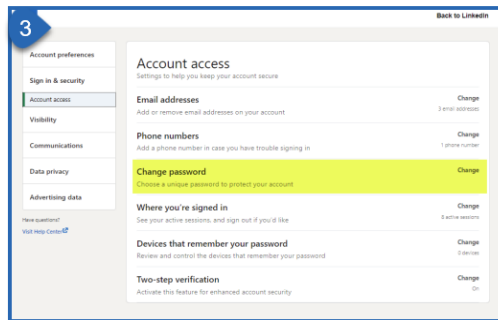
3

Back to LinkedIn

Account preferences
Sign in & security
Account access
Visibility
Communications
Data privacy
Advertising data

Have questions?
Visit Help Center

Account access
Settings to help you keep your account secure

Email addresses
Add or remove email addresses on your account
Change
3 email addresses

Phone numbers
Add a phone number in case you have trouble signing in
Change
1 phone number

Change password
Choose a unique password to protect your account
Change

Where you're signed in
See your active sessions, and sign out if you'd like
Change
8 active sessions

Devices that remember your password
Review and control the devices that remember your password
Change
0 devices

Two-step verification
Activate this feature for enhanced account security
Change
On